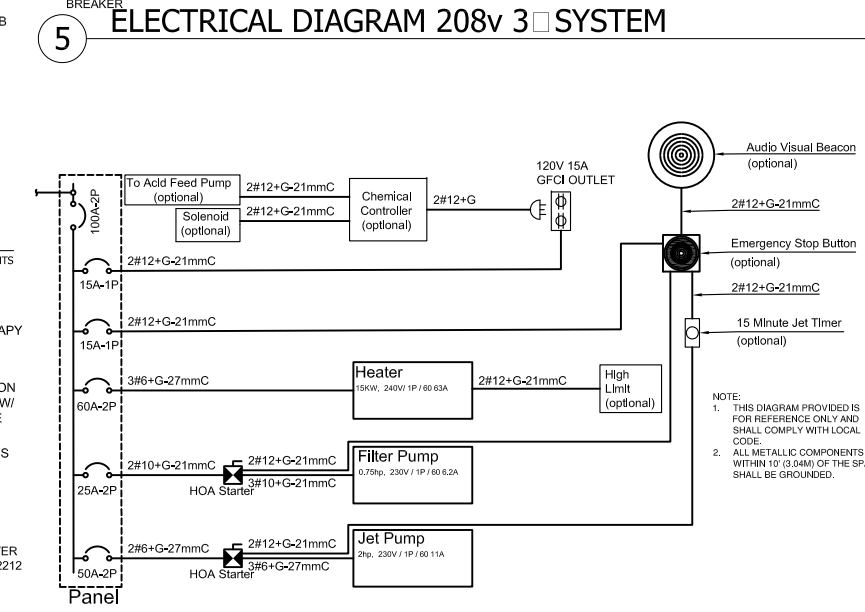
B

BREAKER

5 ELECTRICAL DIAGRAM 208v 3□SYSTEM

ITS

APY

ON
W/
E

S

TER
2212

100A-2P

To Acid Feed Pump (optional) 2#12+G-21mmC

Solenoid (optional) 2#12+G-21mmC

Chemical Controller (optional) 2#12+G

120V 15A GFCI OUTLET

Audio Visual Beacon (optional)

2#12+G-21mmC

Emergency Stop Button (optional)

2#12+G-21mmC

15 Minute Jet Timer (optional)

15A-1P 2#12+G-21mmC

15A-1P 2#12+G-21mmC

60A-2P 3#6+G-27mmC

Heater 15KW, 240V/ 1P / 60 63A 2#12+G-21mmC High Limit (optional)

25A-2P 2#10+G-21mmC HOA Starter 2#12+G-21mmC 3#10+G-21mmC

Filter Pump 0.75hp, 230V / 1P / 60 6.2A

50A-2P 2#6+G-27mmC HOA Starter 2#12+G-21mmC 3#6+G-27mmC

Jet Pump 2hp, 230V / 1P / 60 11A

Panel

NOTE:
1. THIS DIAGRAM PROVIDED IS FOR REFERENCE ONLY AND SHALL COMPLY WITH LOCAL CODE.
2. ALL METALLIC COMPONENTS WITHIN 10' (3.04M) OF THE SP. SHALL BE GROUNDED.